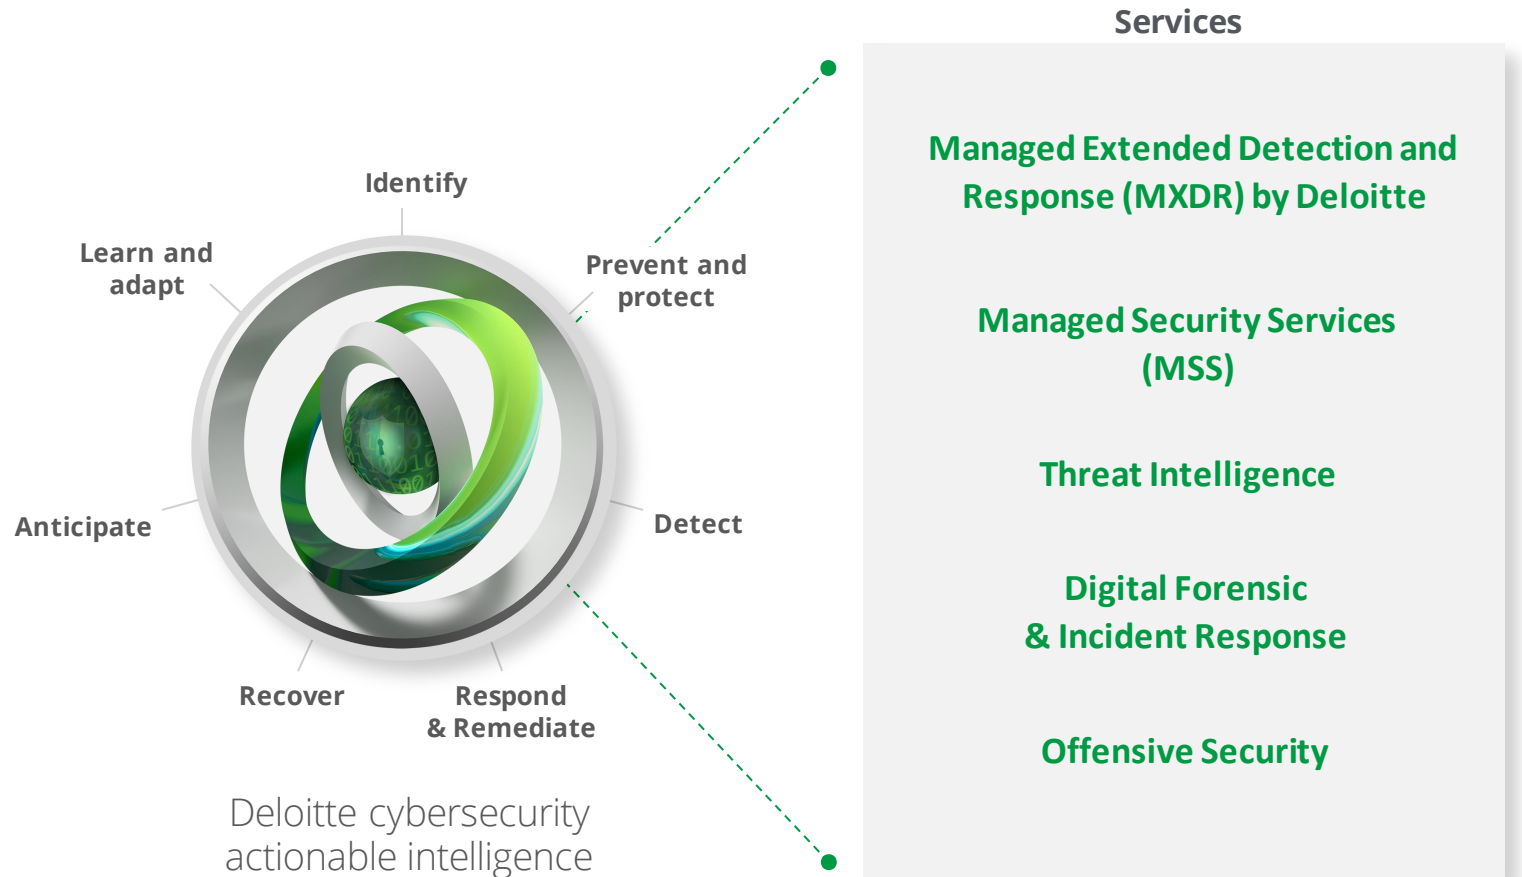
Identify

Learn and adapt

Prevent and protect

Anticipate

Detect

Recover

Respond & Remediate

Deloitte cybersecurity actionable intelligence

Services

Managed Extended Detection and Response (MXDR) by Deloitte

Managed Security Services (MSS)

Threat Intelligence

Digital Forensic & Incident Response

Offensive Security